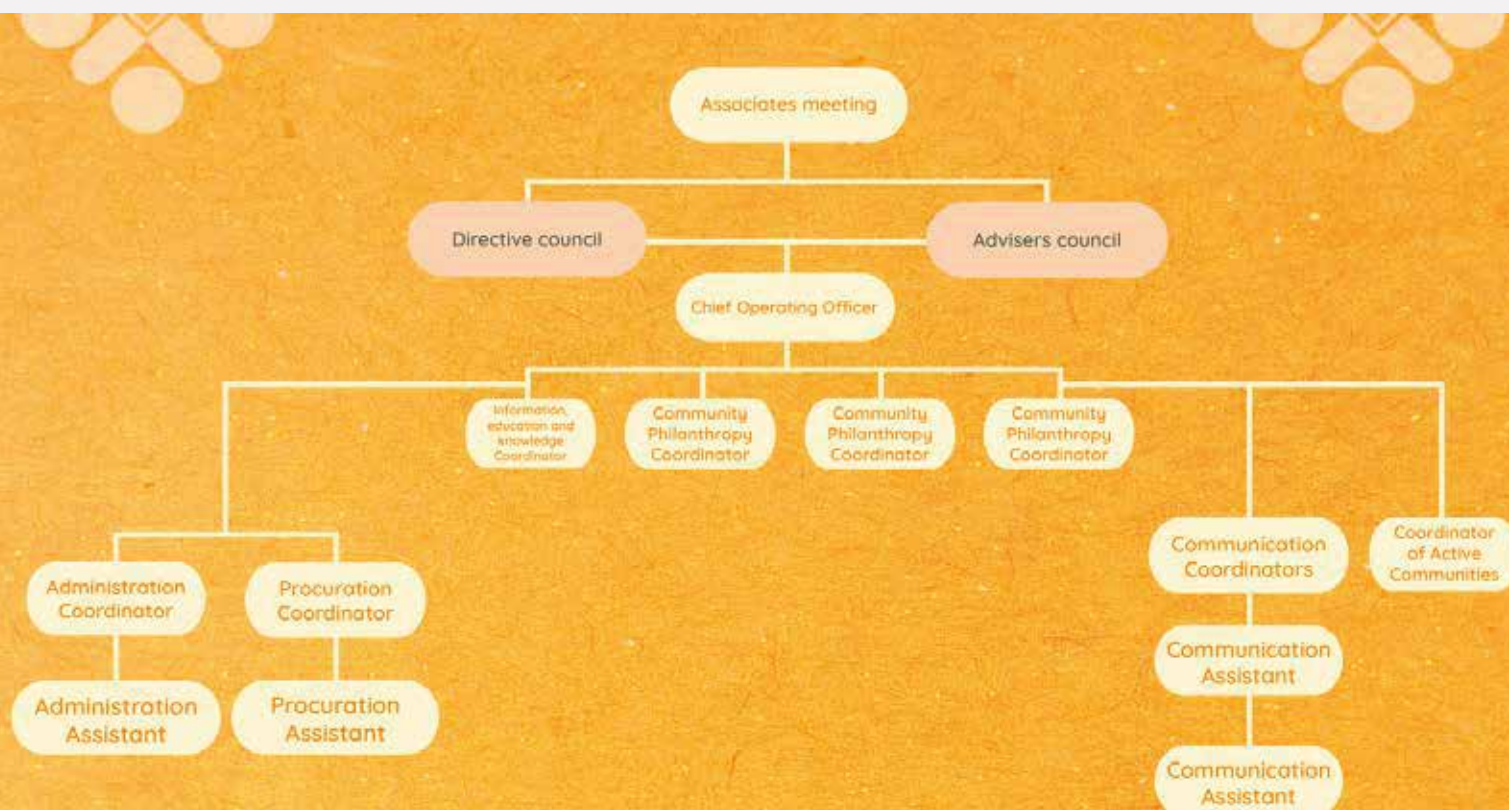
Associates meeting

Directive council

Advisers council

Chief Operating Officer

Information, education and knowledge Coordinator

Community Philanthropy Coordinator

Community Philanthropy Coordinator

Community Philanthropy Coordinator

Administration Coordinator

Procuration Coordinator

Administration Assistant

Procuration Assistant

Communication Coordinators

Coordinator of Active Communities

Communication Assistant

Communication Assistant